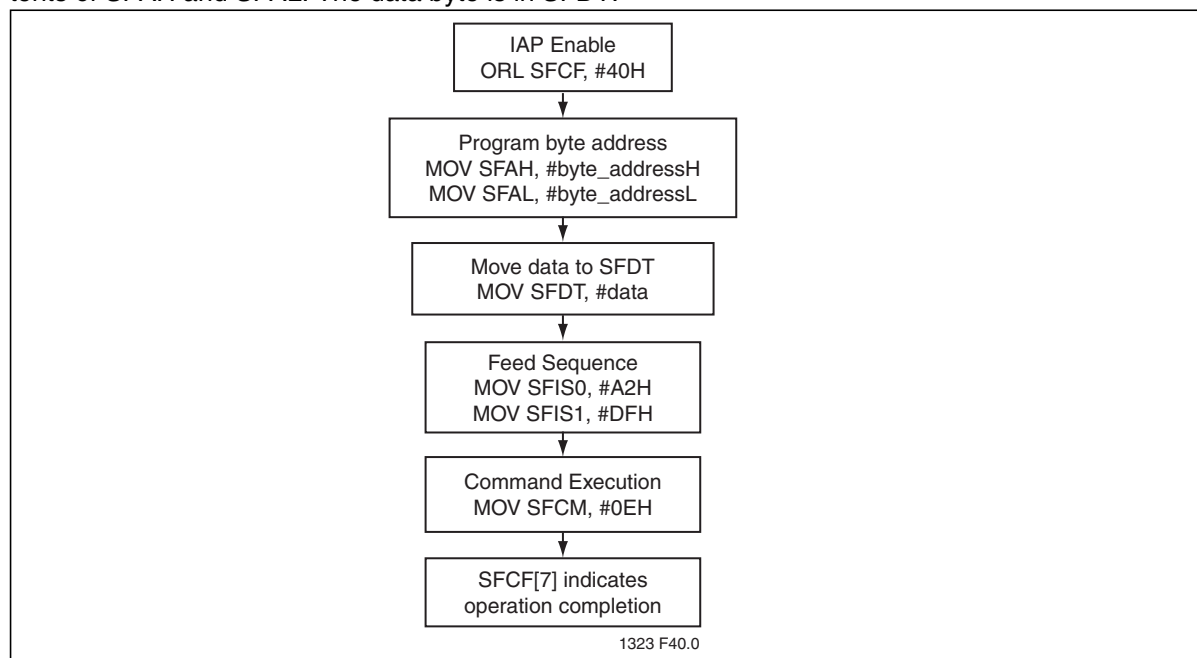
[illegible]

IAP Enable
ORL SFCF, #40H

Program byte address
MOV SFAH, #byte_addressH
MOV SFAL, #byte_addressL

Move data to SFDT
MOV SFDT, #data

Feed Sequence
MOV SFIS0, #A2H
MOV SFIS1, #DFH

Command Execution
MOV SFCM, #0EH

SFCF[7] indicates operation completion

1323 F40.0